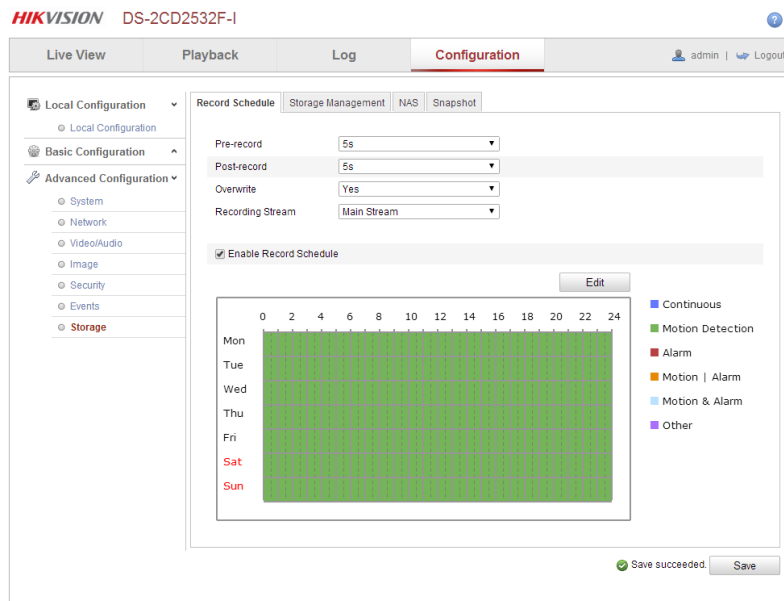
HIKVISION DS-2CD2532F-I

?

Live View | Playback | Log | Configuration

admin | Logout

Local Configuration
Local Configuration
Basic Configuration
Advanced Configuration
System
Network
Video/Audio
Image
Security
Events
Storage

Record Schedule | Storage Management | NAS | Snapshot

Pre-record 5s
Post-record 5s
Overwrite Yes
Recording Stream Main Stream

Enable Record Schedule

Edit

0 2 4 6 8 10 12 14 16 18 20 22 24
Mon
Tue
Wed
Thu
Fri
Sat
Sun

Continuous
Motion Detection
Alarm
Motion | Alarm
Motion & Alarm
Other

Save succeeded. Save